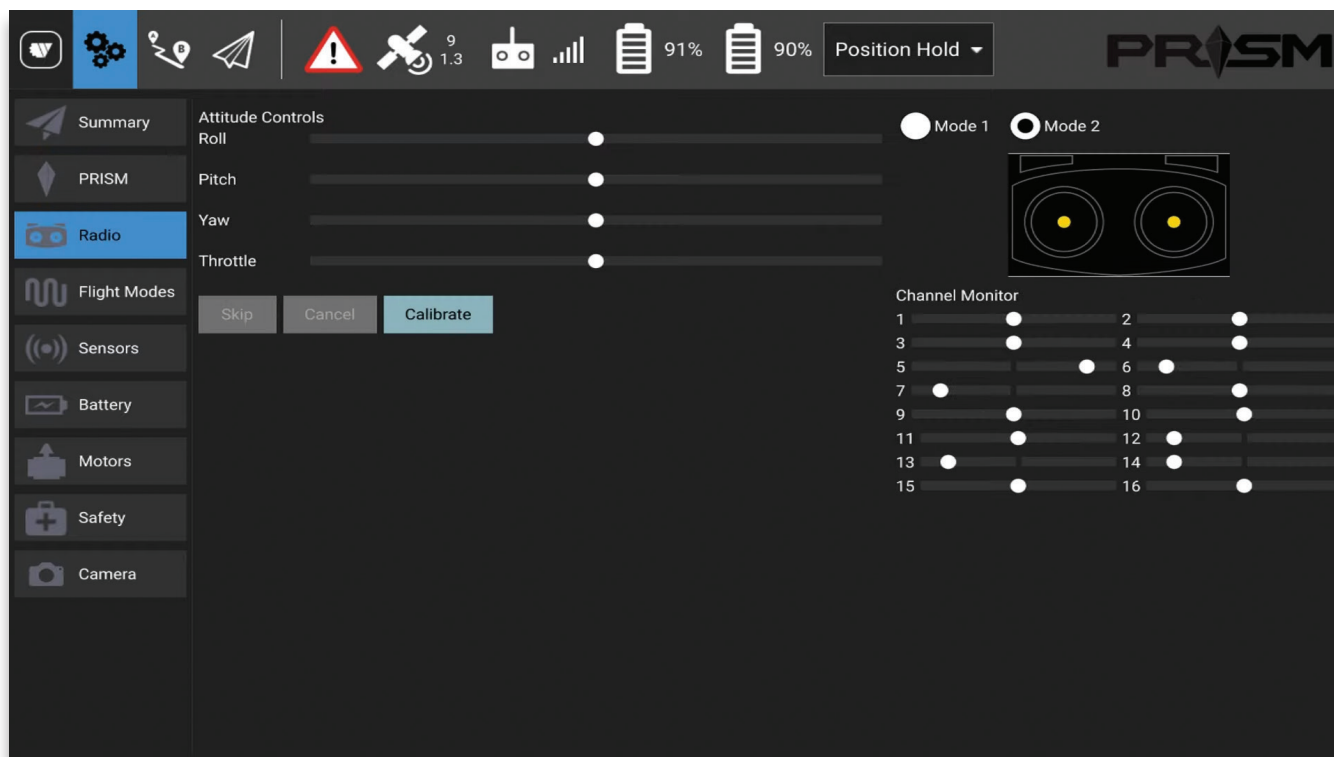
9
1.3

91%

90%

Position Hold

PRISM

Summary

PRISM

Radio

Flight Modes

Sensors

Battery

Motors

Safety

Camera

Attitude Controls
Roll

Pitch

Yaw

Throttle

Skip

Cancel

Calibrate

Mode 1

Mode 2

Channel Monitor

1

2

3

4

5

6

7

8

9

10

11

12

13

14

15

16